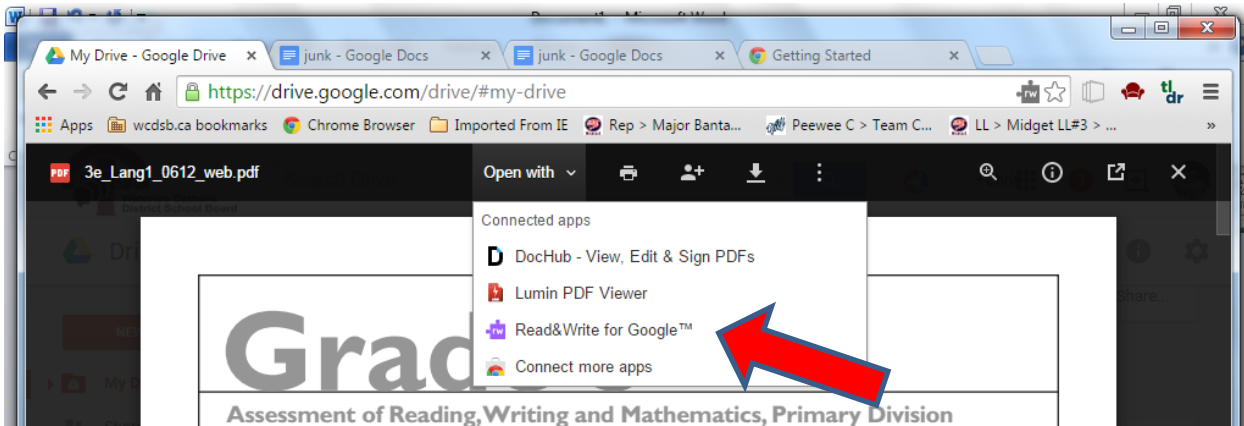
My Drive - Google Drive
junk - Google Docs
junk - Google Docs
Getting Started

https://drive.google.com/drive/#my-drive

tl dr

Apps
wcdsb.ca bookmarks
Chrome Browser
Imported From IE
Rep > Major Banta...
Peewee C > Team C...
LL > Midget LL#3 > ...
»

3e_Lang1_0612_web.pdf
Open with

Connected apps
DocHub - View, Edit & Sign PDFs
Lumin PDF Viewer
Read&Write for Google™
Connect more apps

District School Board
Drive
NEW
My D
Share...

Grad

Assessment of Reading, Writing and Mathematics, Primary Division